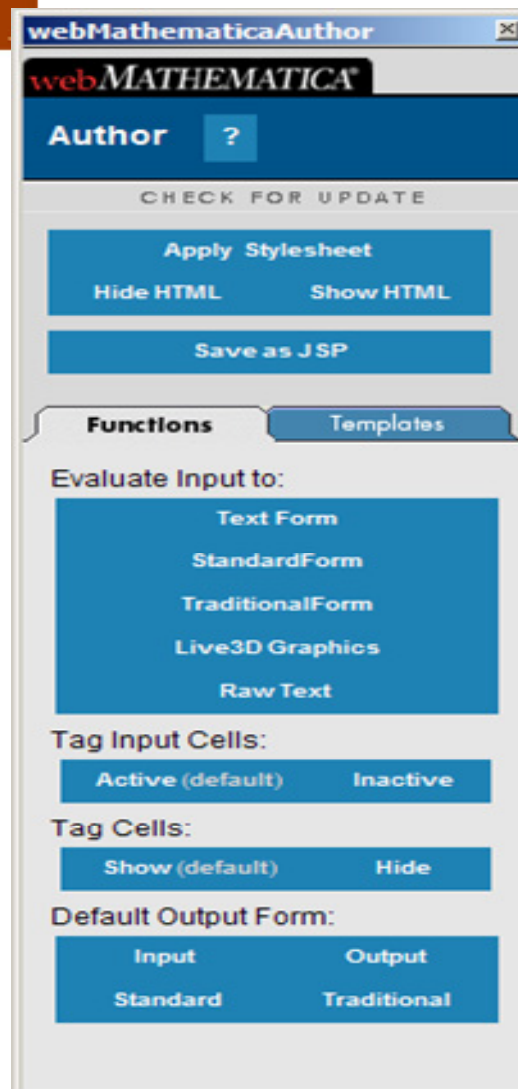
webMathematicaAuthor

webMATHEMATICA

Author ?

CHECK FOR UPDATE

Apply Stylesheet

Hide HTML Show HTML

Save as JSP

Functions Templates

Evaluate Input to:

Text Form

StandardForm

TraditionalForm

Live3D Graphics

Raw Text

Tag Input Cells:

Active (default) Inactive

Tag Cells:

Show (default) Hide

Default Output Form:

Input Output

Standard Traditional